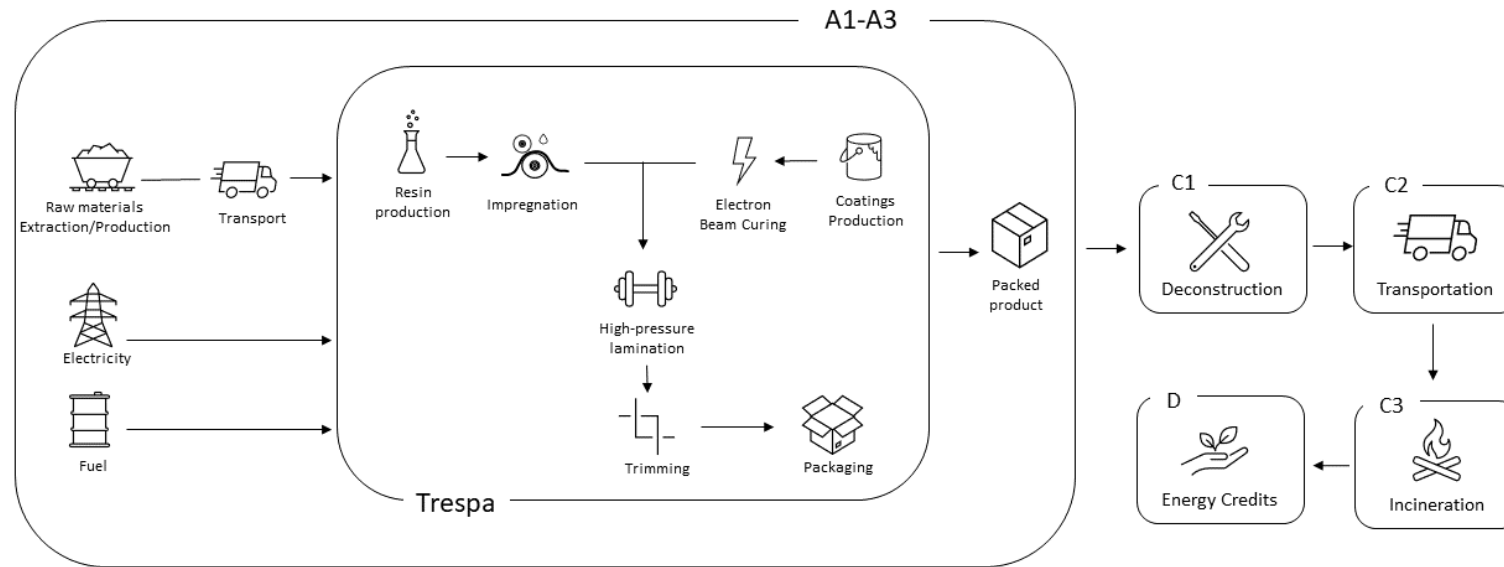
A1-A3

Raw materials Extraction/Production

Transport

Electricity

Fuel

Resin production

Impregnation

Electron Beam Curing

Coatings Production

High-pressure lamination

Trimming

Packaging

Trespa

Packed product

C1

Deconstruction

C2

Transportation

C3

Incineration

D

Energy Credits